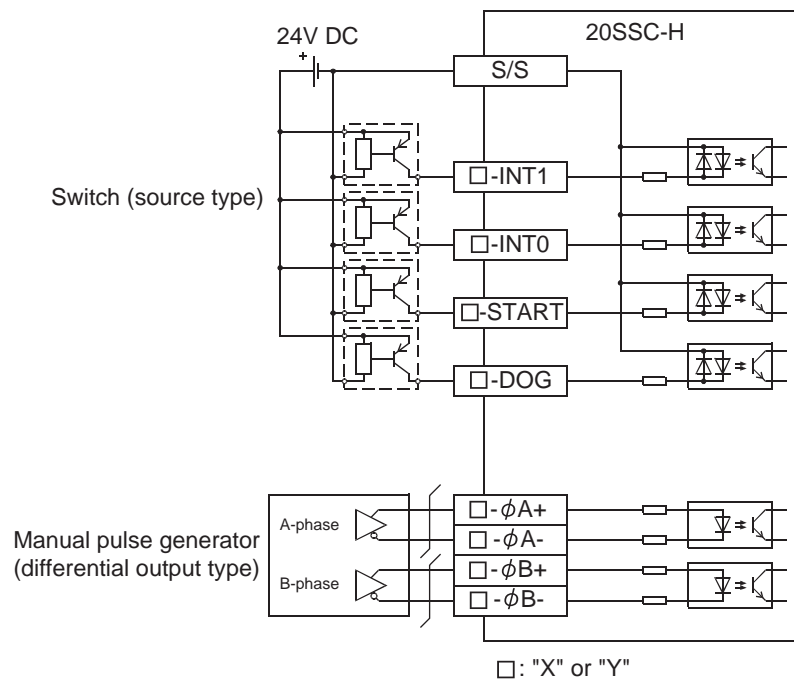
24V DC

20SSC-H

S/S

Switch (source type)

□-INT1

□-INT0

□-START

□-DOG

Manual pulse generator (differential output type)

A-phase

B-phase

□-$\phi$A+

□-$\phi$A-

□-$\phi$B+

□-$\phi$B-

□: "X" or "Y"